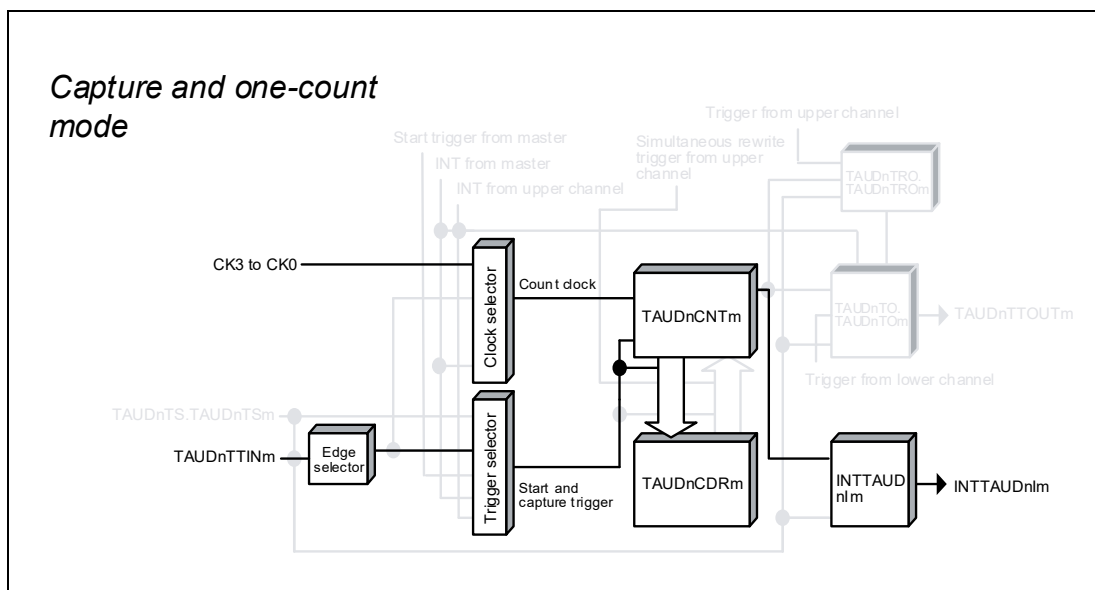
Capture and one-count mode

Trigger from upper channel

Start trigger from master

INT from master

INT from upper channel

Simultaneous rewrite trigger from upper channel

TAUDnTRO. TAUDnTROm

CK3 to CK0

Clock selector

Count clock

TAUDnCNTm

TAUDnTO. TAUDnTOm

TAUDnTTOUTm

Trigger from lower channel

TAUDnTS.TAUDnTSm

TAUDnTTINm

Edge selector

Trigger selector

Start and capture trigger

TAUDnCDRm

INTTAUDnIm

INTTAUDnIm